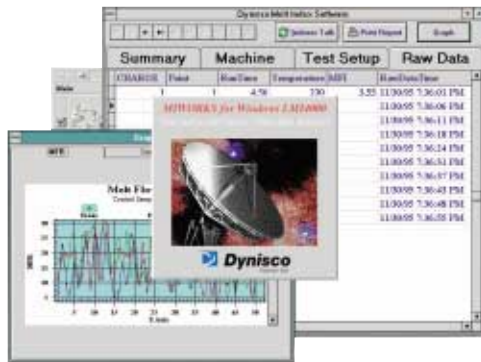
Dynisco Melt Indexer Software

Indexer Talk

Print Report

Graph

Summary

Machine

Test Setup

Raw Data

| CHARGE | Point | RunDate | Temperature | MFI | RawDataTime |
|---|---|---|---|---|---|
| 1 | 1 | 4.50 | 230 | 3.55 | 11/30/95 7:36:01 PM |
| | | | | | 11/30/95 7:36:06 PM |
| | | | | | 11/30/95 7:36:11 PM |
| | | | | | 11/30/95 7:36:18 PM |
| | | | | | 11/30/95 7:36:24 PM |
| | | | | | 11/30/95 7:36:31 PM |
| | | | | | 11/30/95 7:36:37 PM |
| | | | | | 11/30/95 7:36:43 PM |
| | | | | | 11/30/95 7:36:48 PM |
| | | | | | 11/30/95 7:36:55 PM |

MIWORKS for Windows LMI4000

Dynisco

MFI

Melt Flo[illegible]

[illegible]